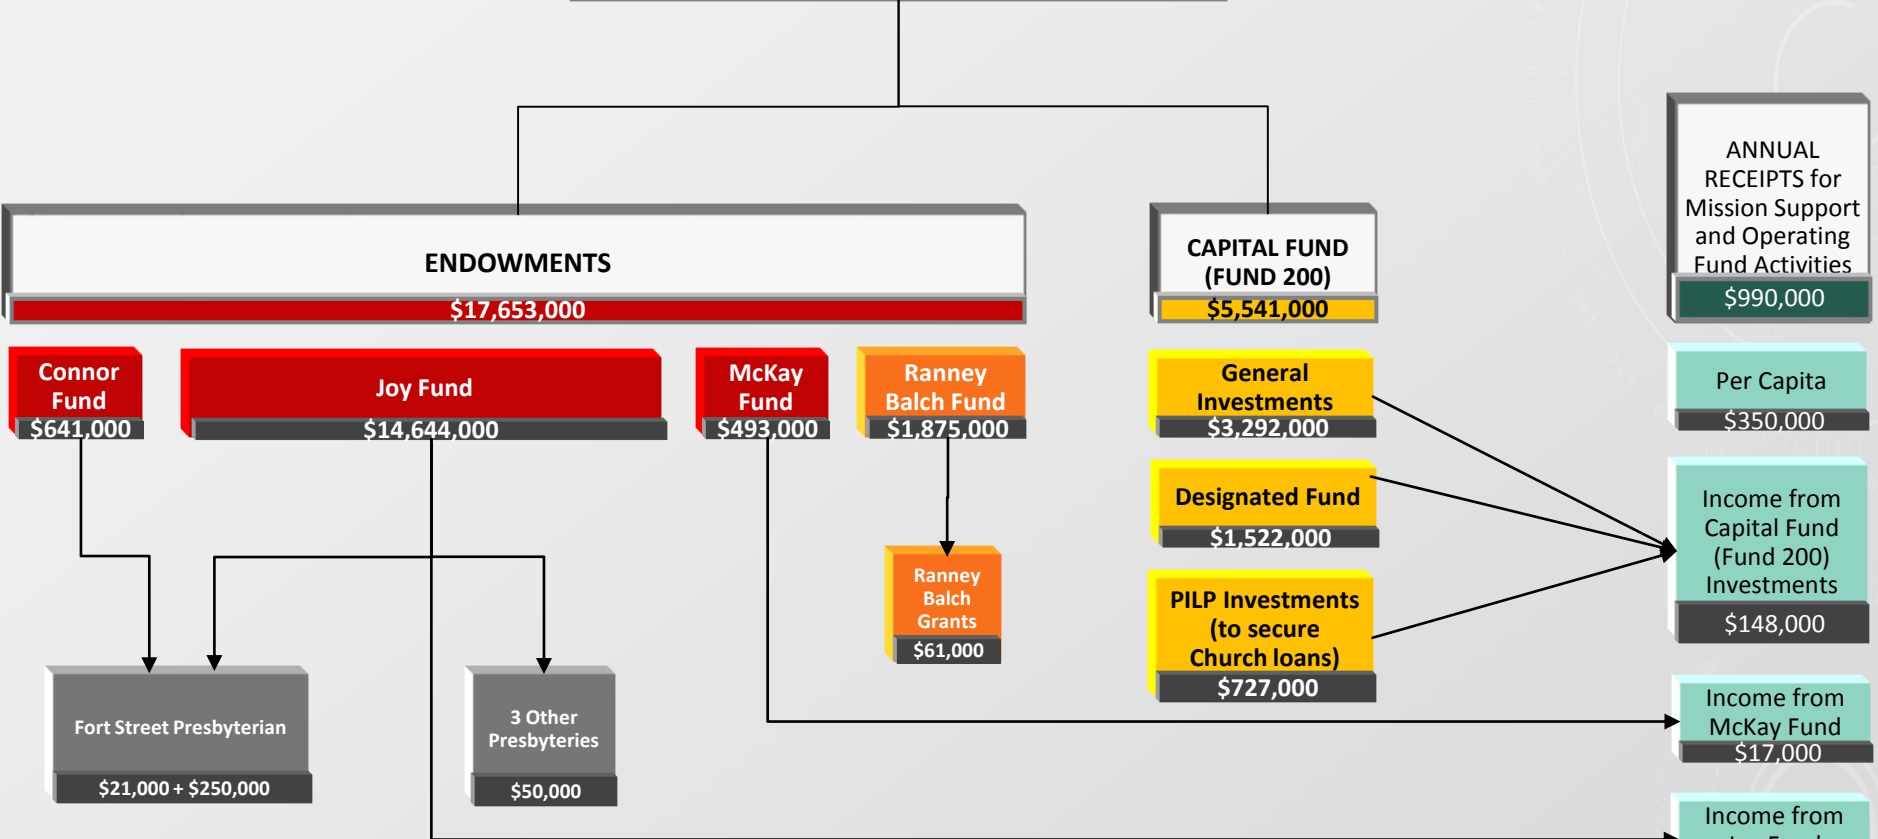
ENDOWMENTS
$17,653,000

CAPITAL FUND (FUND 200)
$5,541,000

ANNUAL RECEIPTS for Mission Support and Operating Fund Activities
$990,000

Connor Fund
$641,000

Joy Fund
$14,644,000

McKay Fund
$493,000

Ranney Balch Fund
$1,875,000

General Investments
$3,292,000

Per Capita
$350,000

Designated Fund
$1,522,000

Income from Capital Fund (Fund 200) Investments
$148,000

Ranney Balch Grants
$61,000

PILP Investments (to secure Church loans)
$727,000

Fort Street Presbyterian
$21,000 + $250,000

3 Other Presbyteries
$50,000

Income from McKay Fund
$17,000

Income from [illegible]